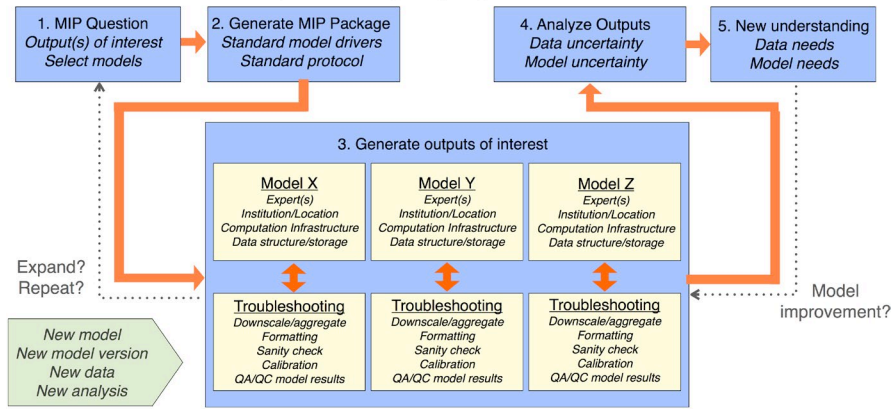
1. MIP Question
Output(s) of interest
Select models

2. Generate MIP Package
Standard model drivers
Standard protocol

4. Analyze Outputs
Data uncertainty
Model uncertainty

5. New understanding
Data needs
Model needs

3. Generate outputs of interest

Model X
Expert(s)
Institution/Location
Computation Infrastructure
Data structure/storage

Model Y
Expert(s)
Institution/Location
Computation Infrastructure
Data structure/storage

Model Z
Expert(s)
Institution/Location
Computation Infrastructure
Data structure/storage

Expand?
Repeat?

Troubleshooting
Downscale/aggregate
Formatting
Sanity check
Calibration
QA/QC model results

Troubleshooting
Downscale/aggregate
Formatting
Sanity check
Calibration
QA/QC model results

Troubleshooting
Downscale/aggregate
Formatting
Sanity check
Calibration
QA/QC model results

Model
improvement?

New model
New model version
New data
New analysis